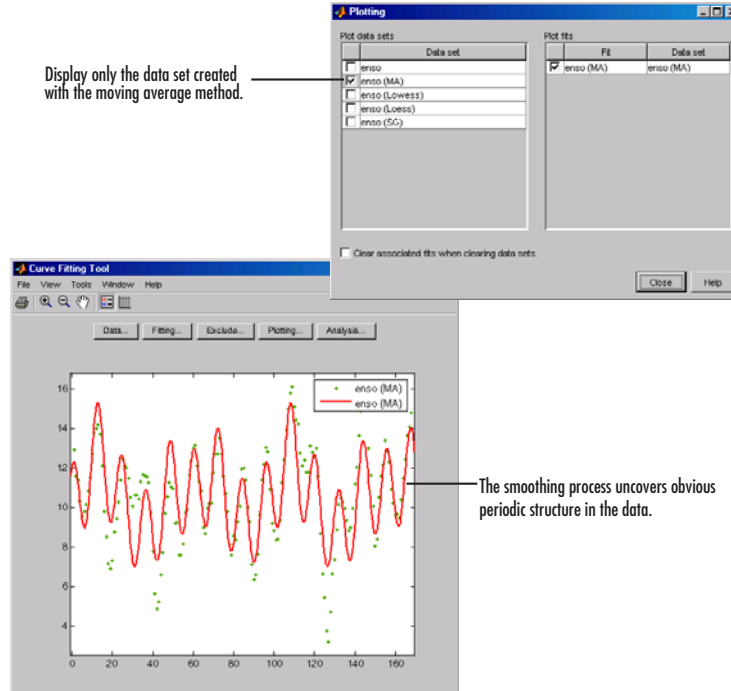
Plotting

Plot data sets

| | Data set |
|---|---|
| ☐ | enso |
| ☑ | enso (MA) |
| ☐ | enso (Lowess) |
| ☐ | enso (Loess) |
| ☐ | enso (SG) |

Plot fits

| | Fit | Data set |
|---|---|---|
| ☑ | enso (MA) | enso (MA) |

Clear associated fits when clearing data sets.

Close Help

Display only the data set created with the moving average method.

Curve Fitting Tool

File View Tools Window Help

Data... Fitting... Exclude... Plotting... Analysis...

enso (MA)
enso (MA)

16
14
12
10
8
6
4

0 20 40 60 80 100 120 140 160

The smoothing process uncovers obvious periodic structure in the data.